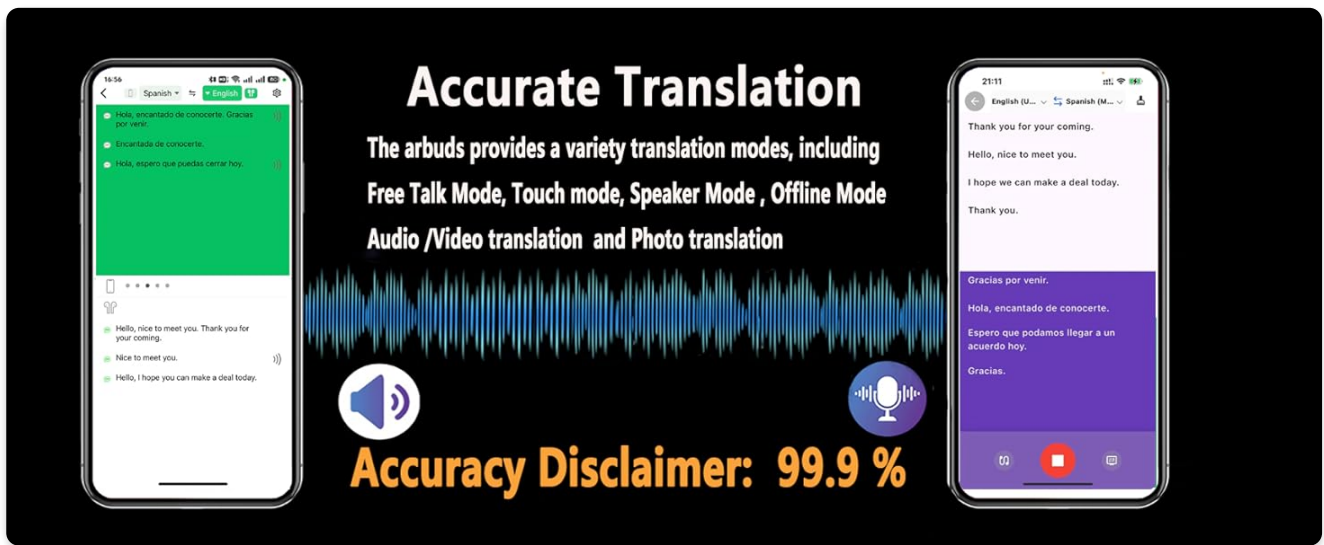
16:56

Spanish English

Hola, encantado de conocerte. Gracias por venir.

Encantada de conocerte.

Hola, espero que puedas cerrar hoy.

Hello, nice to meet you. Thank you for your coming.

Nice to meet you.

Hello, I hope you can make a deal today.

Accurate Translation

The arbuds provides a variety translation modes, including Free Talk Mode, Touch mode, Speaker Mode , Offline Mode Audio /Video translation and Photo translation

Accuracy Disclaimer: 99.9 %

21:11

English (U... Spanish (M...

Thank you for your coming.

Hello, nice to meet you.

I hope we can make a deal today.

Thank you.

Gracias por venir.

Hola, encantado de conocerte.

Espero que podamos llegar a un acuerdo hoy.

Gracias.